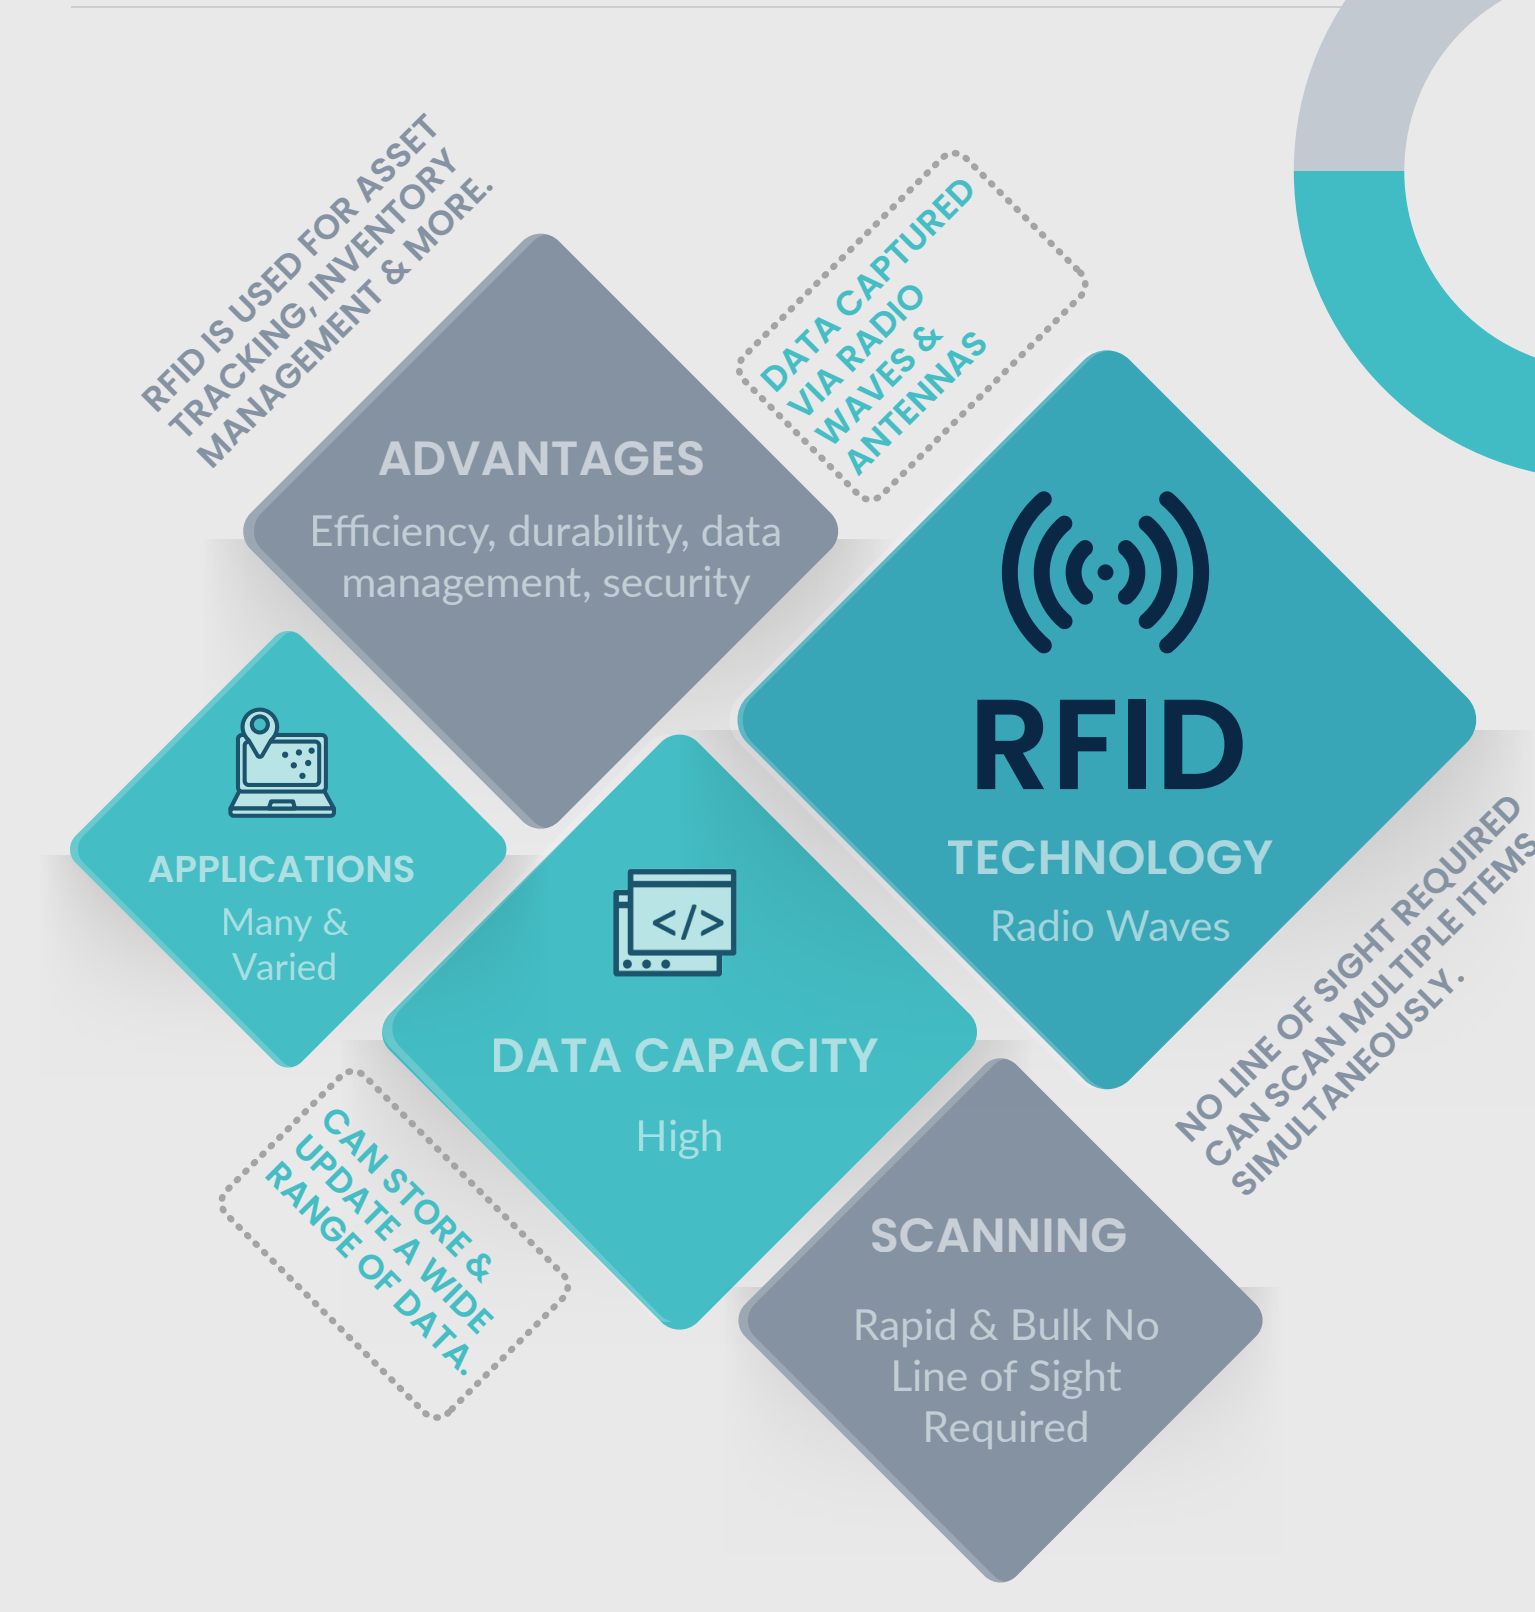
RFID IS USED FOR ASSET TRACKING, INVENTORY MANAGEMENT & MORE.

ADVANTAGES
Efficiency, durability, data management, security

DATA CAPTURED VIA RADIO WAVES & ANTENNAS

RFID
TECHNOLOGY
Radio Waves

APPLICATIONS
Many & Varied

</>

DATA CAPACITY
High

NO LINE OF SIGHT REQUIRED CAN SCAN MULTIPLE ITEMS SIMULTANEOUSLY.

CAN STORE & UPDATE A WIDE RANGE OF DATA.

SCANNING
Rapid & Bulk No Line of Sight Required